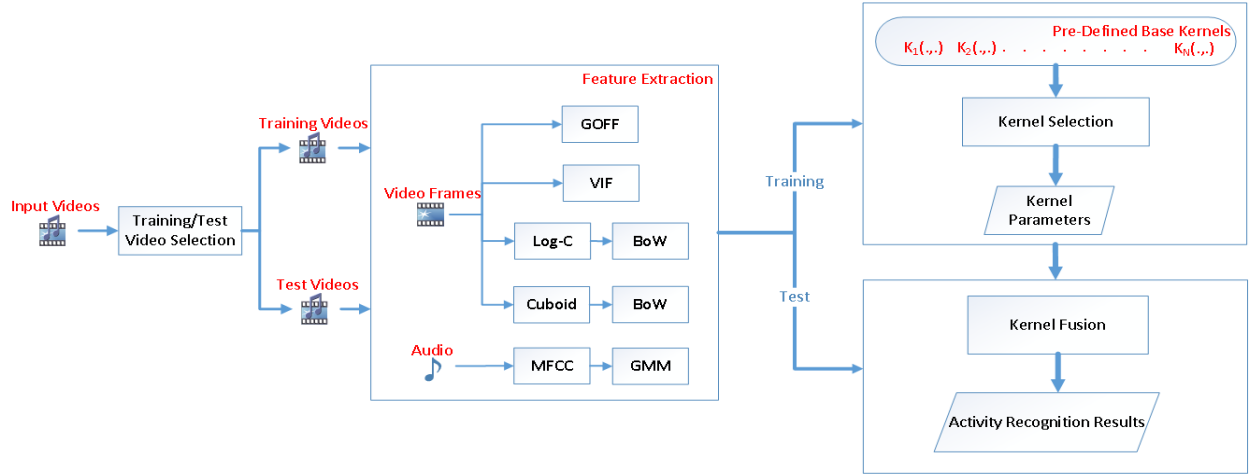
Input Videos

Training/Test Video Selection

Training Videos

Test Videos

Feature Extraction

Video Frames

GOFF

VIF

Log-C

BoW

Cuboid

BoW

Audio

MFCC

GMM

Training

Test

Pre-Defined Base Kernels

$K_1(.,.)$ $K_2(.,.)$ . . . . . . . . . $K_N(.,.)$

Kernel Selection

Kernel Parameters

Kernel Fusion

Activity Recognition Results